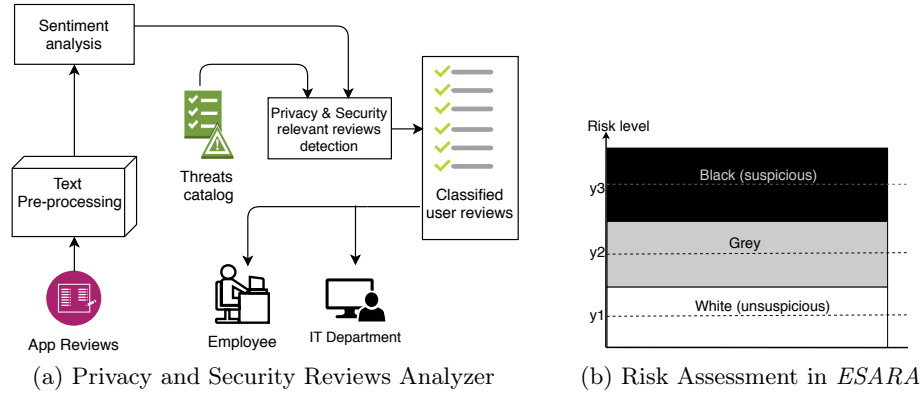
Sentiment analysis

Text Pre-processing

App Reviews

Threats catalog

Privacy & Security relevant reviews detection

Classified user reviews

Employee

IT Department

(a) Privacy and Security Reviews Analyzer

Risk level

Black (suspicious)

y3

Grey

y2

White (unsuspicious)

y1

(b) Risk Assessment in *ESARA*